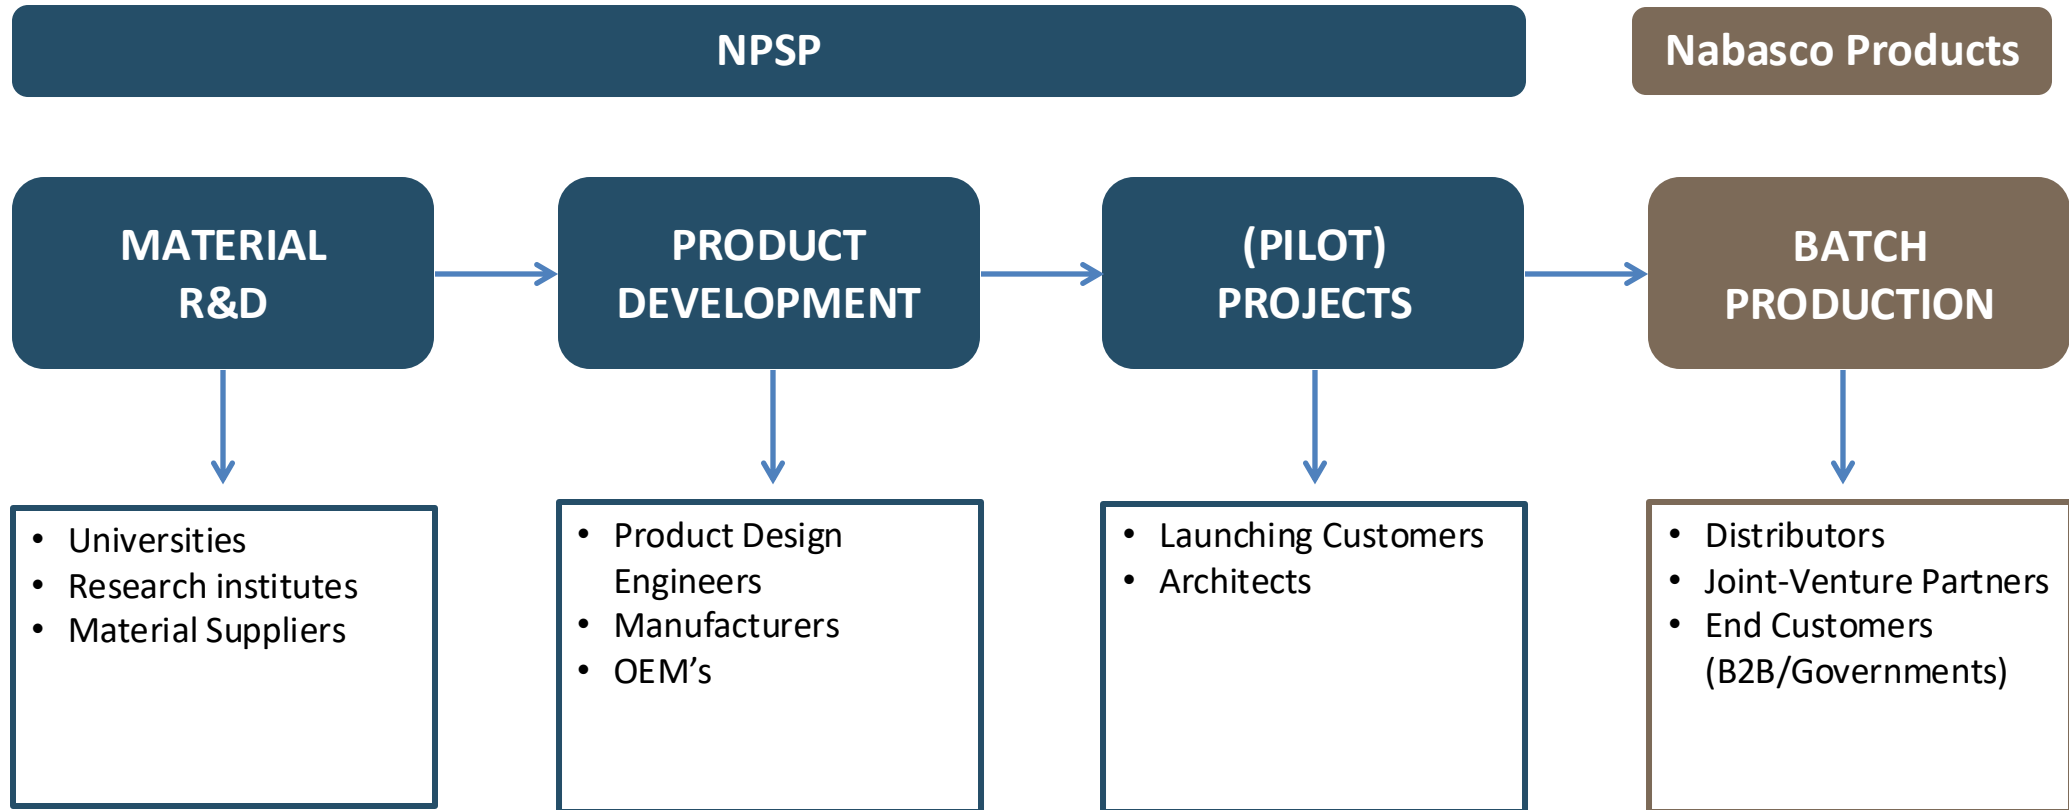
NPSP

Nabasco Products

MATERIAL R&D

PRODUCT DEVELOPMENT

(PILOT) PROJECTS

BATCH PRODUCTION

- Universities
- Research institutes
- Material Suppliers

- Product Design Engineers
- Manufacturers
- OEM’s

- Launching Customers
- Architects

- Distributors
- Joint-Venture Partners
- End Customers (B2B/Governments)